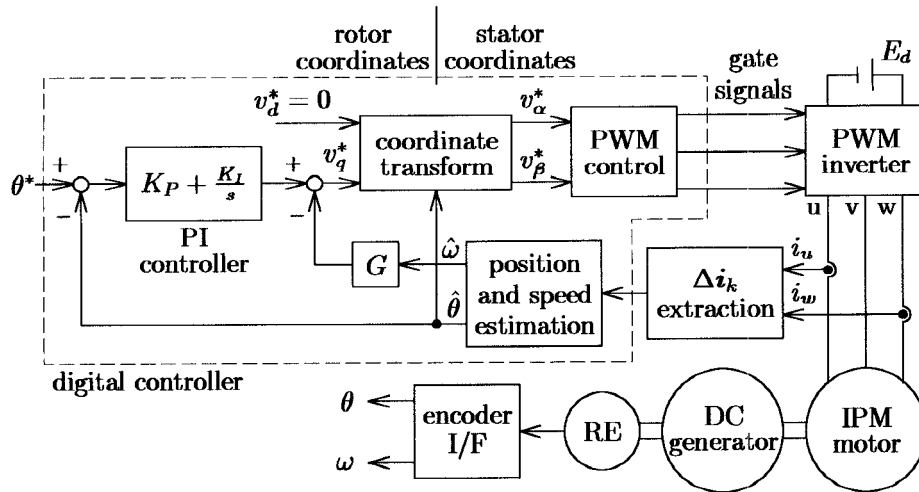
rotor coordinates | stator coordinates

gate signals

$E_d$

$v_d^* = 0$

$v_\alpha^*$

$v_\beta^*$

$v_q^*$

$\theta^*$

+

−

$K_P + \frac{K_I}{s}$

PI controller

+

−

coordinate transform

PWM control

PWM inverter

u v w

$G$

$\hat{\omega}$

$\hat{\theta}$

position and speed estimation

$\Delta i_k$ extraction

$i_u$

$i_w$

digital controller

$\theta$

$\omega$

encoder I/F

RE

DC generator

IPM motor